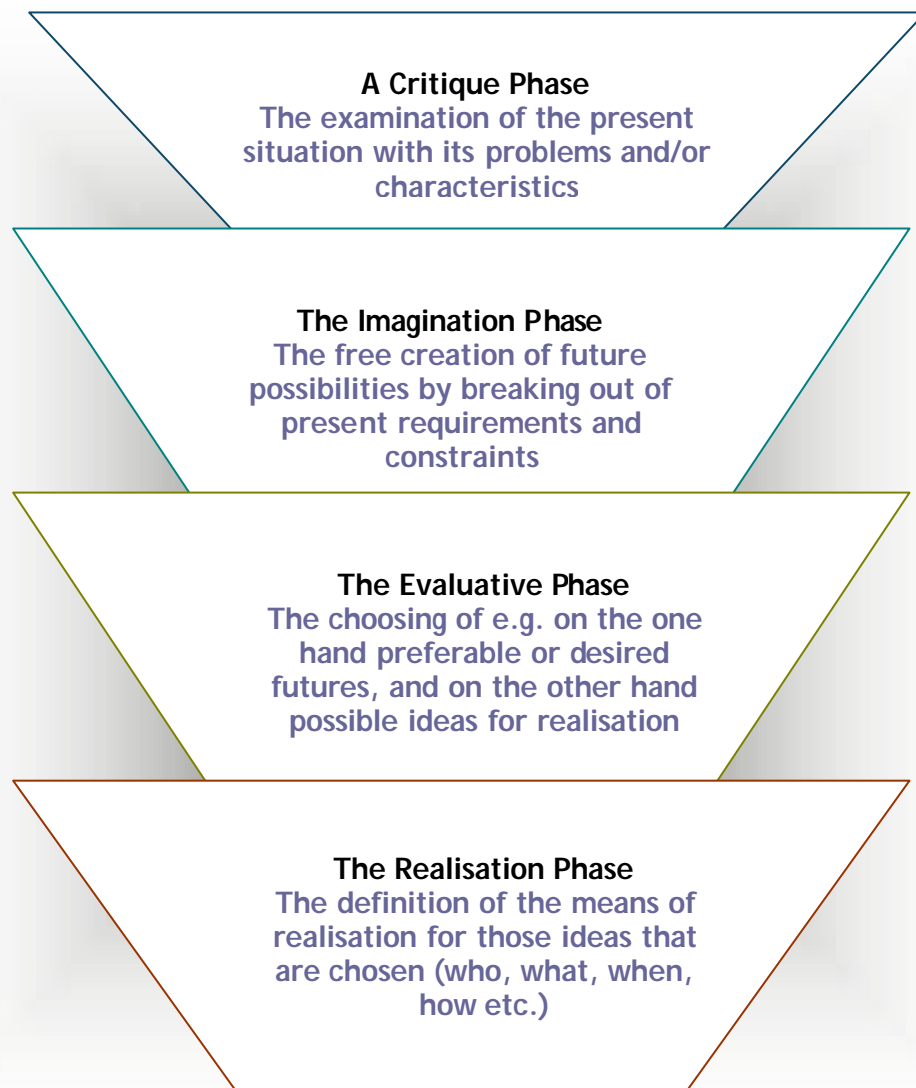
A Critique Phase
The examination of the present situation with its problems and/or characteristics

The Imagination Phase
The free creation of future possibilities by breaking out of present requirements and constraints

The Evaluative Phase
The choosing of e.g. on the one hand preferable or desired futures, and on the other hand possible ideas for realisation

The Realisation Phase
The definition of the means of realisation for those ideas that are chosen (who, what, when, how etc.)